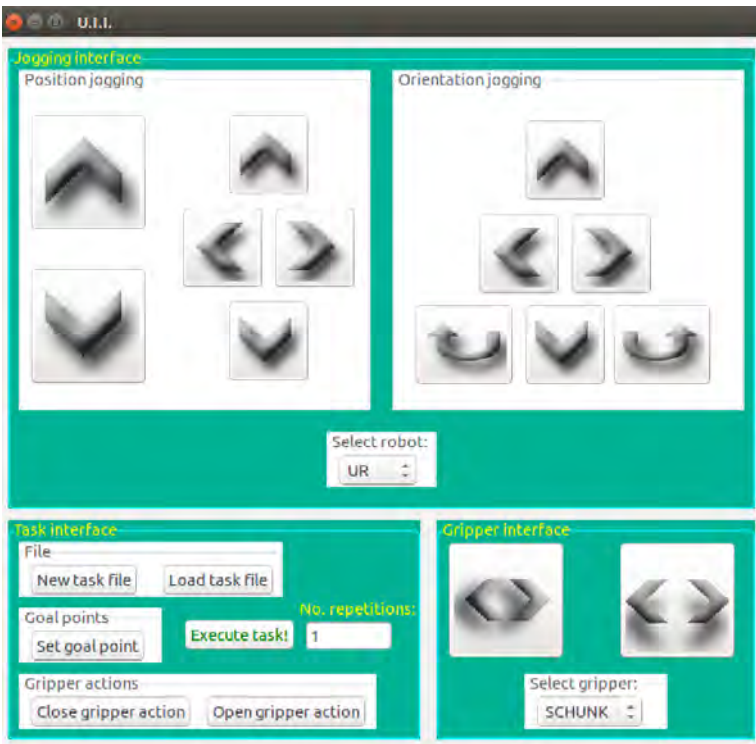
U.I.I.

Jogging interface

Position jogging

Orientation jogging

Select robot:

UR

Task interface

File

New task file

Load task file

Goal points

Set goal point

Execute task!

No. repetitions:

1

Gripper actions

Close gripper action

Open gripper action

Gripper interface

Select gripper:

SCHUNK